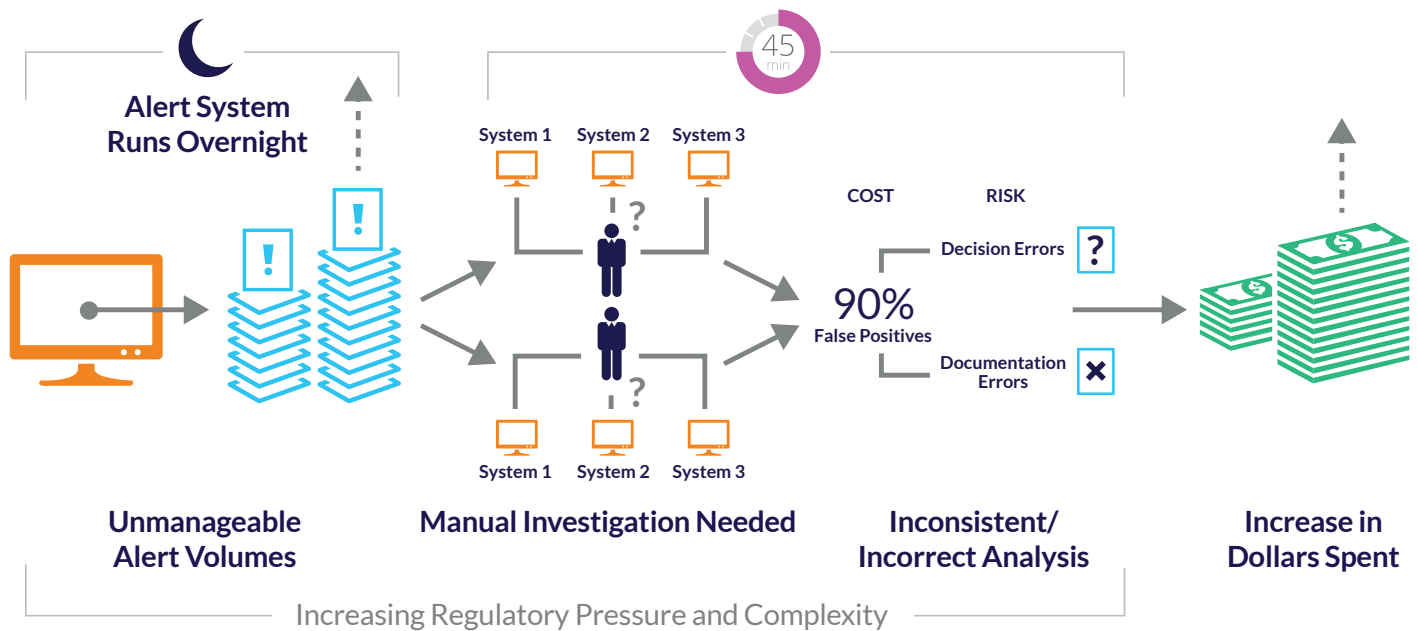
Alert System Runs Overnight

45 min

System 1 System 2 System 3

COST RISK

Decision Errors

90%
False Positives

Documentation Errors

System 1 System 2 System 3

Unmanageable Alert Volumes

Manual Investigation Needed

Inconsistent/ Incorrect Analysis

Increase in Dollars Spent

Increasing Regulatory Pressure and Complexity